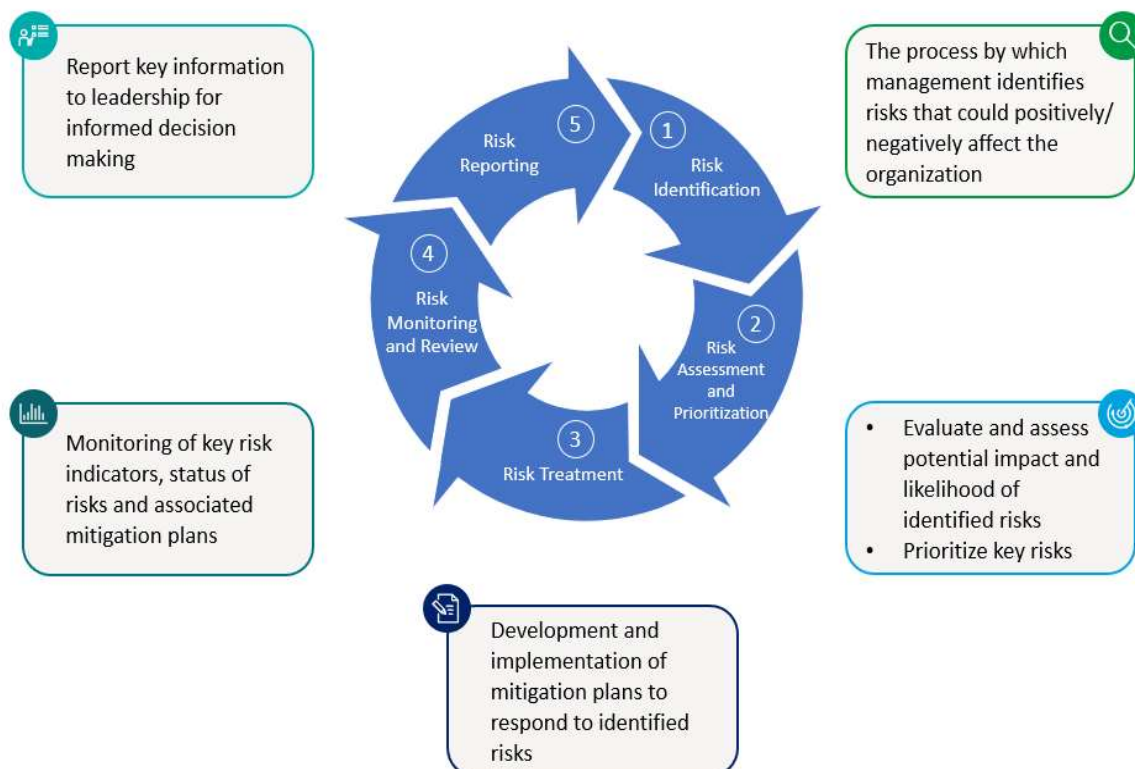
Report key information to leadership for informed decision making

The process by which management identifies risks that could positively/ negatively affect the organization

5
Risk Reporting

1
Risk Identification

4
Risk Monitoring and Review

2
Risk Assessment and Prioritization

3
Risk Treatment

Monitoring of key risk indicators, status of risks and associated mitigation plans

• Evaluate and assess potential impact and likelihood of identified risks
• Prioritize key risks

Development and implementation of mitigation plans to respond to identified risks